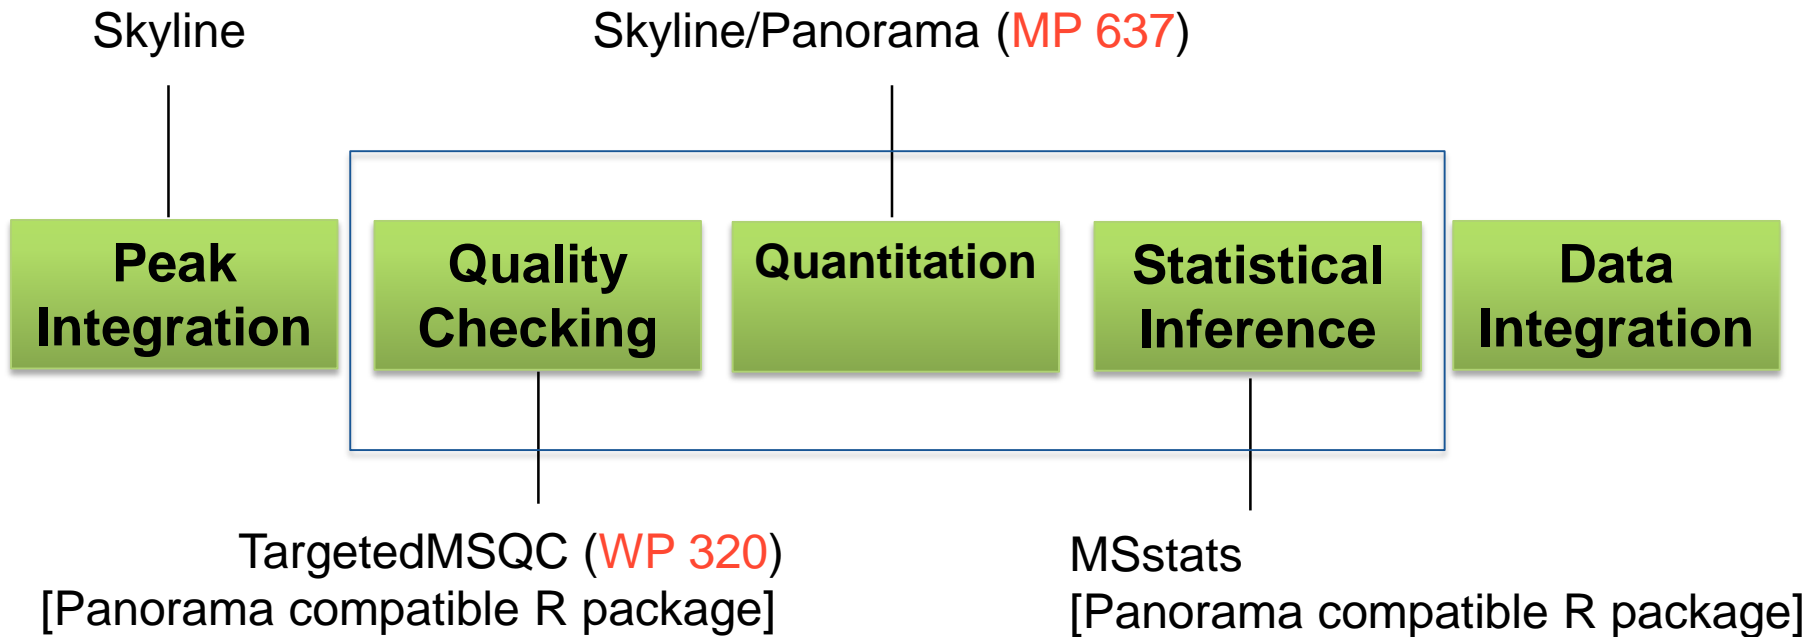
Skyline

Skyline/Panorama (MP 637)

Peak Integration

Quality Checking

Quantitation

Statistical Inference

Data Integration

TargetedMSQC (WP 320)
[Panorama compatible R package]

MSstats
[Panorama compatible R package]